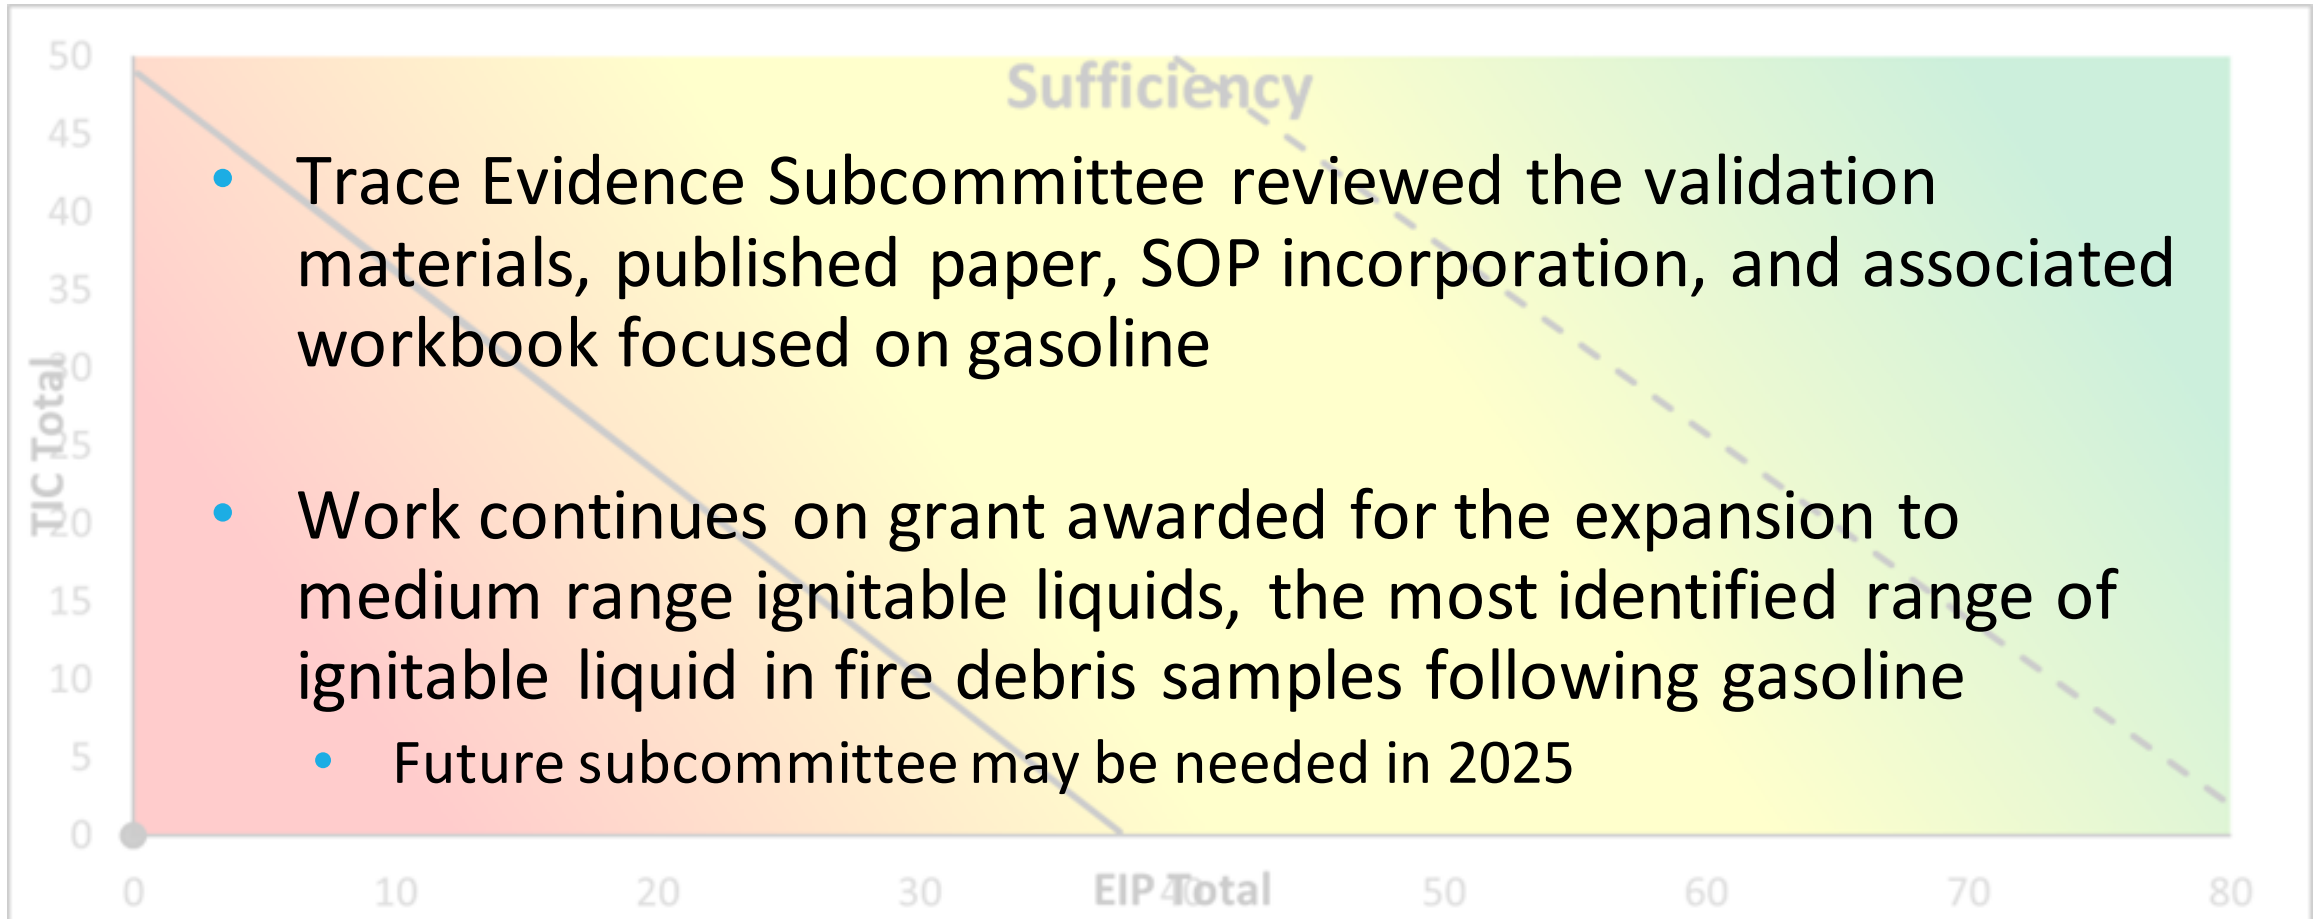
50
45
40
35
30
25
20
15
10
5
0

TIC Total

Sufficiency

• Trace Evidence Subcommittee reviewed the validation materials, published paper, SOP incorporation, and associated workbook focused on gasoline

• Work continues on grant awarded for the expansion to medium range ignitable liquids, the most identified range of ignitable liquid in fire debris samples following gasoline
  • Future subcommittee may be needed in 2025

0 10 20 30 40 50 60 70 80

EIP Total